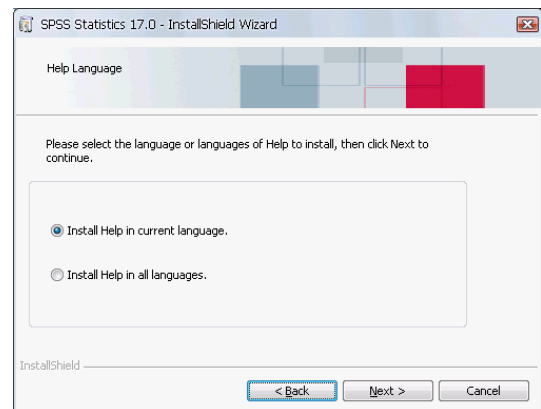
SPSS Statistics 17.0 - InstallShield Wizard

Help Language

Please select the language or languages of Help to install, then click Next to continue.

Install Help in current language.

Install Help in all languages.

InstallShield

< Back

Next >

Cancel